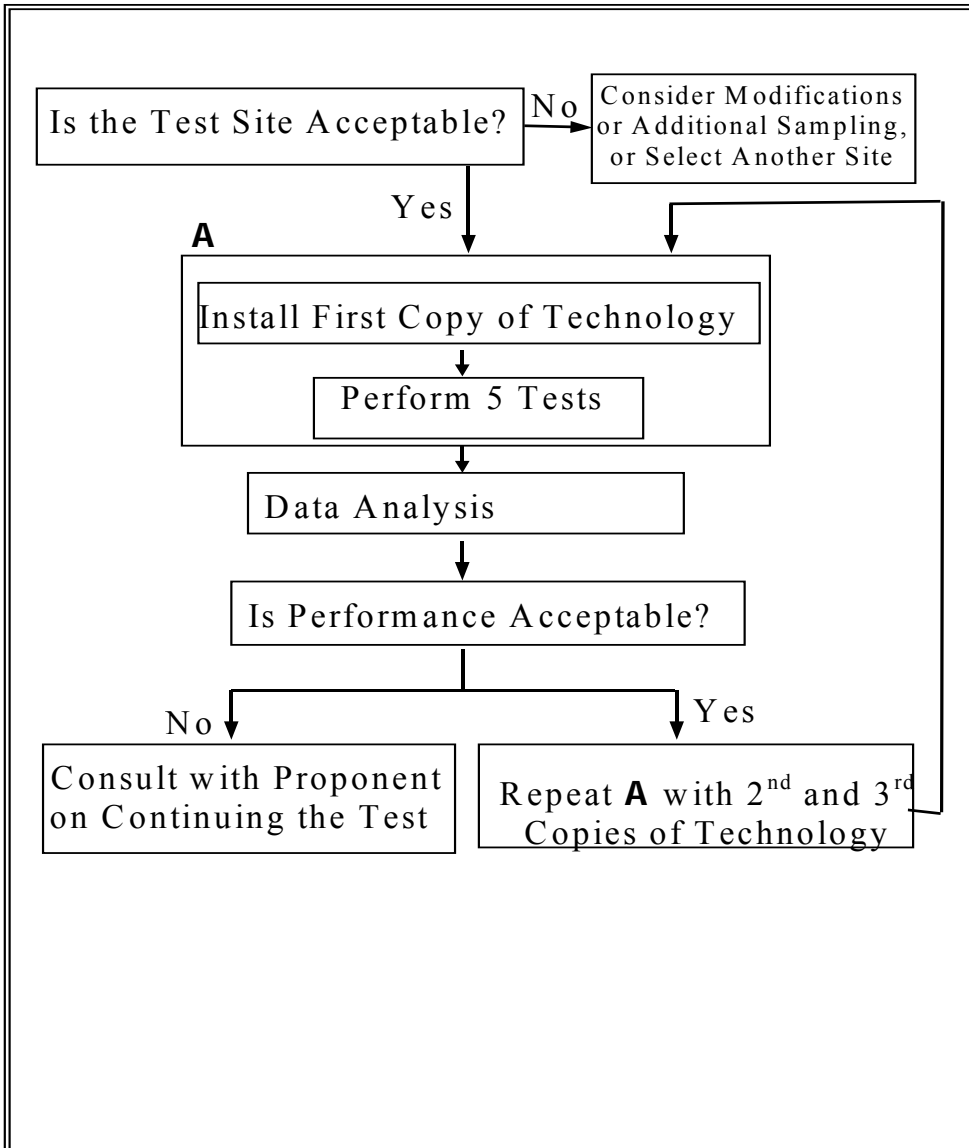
Is the Test Site Acceptable?

No

Consider Modifications or Additional Sampling, or Select Another Site

Yes

A

Install First Copy of Technology

Perform 5 Tests

Data Analysis

Is Performance Acceptable?

No

Yes

Consult with Proponent on Continuing the Test

Repeat A with $2^{nd}$ and $3^{rd}$ Copies of Technology